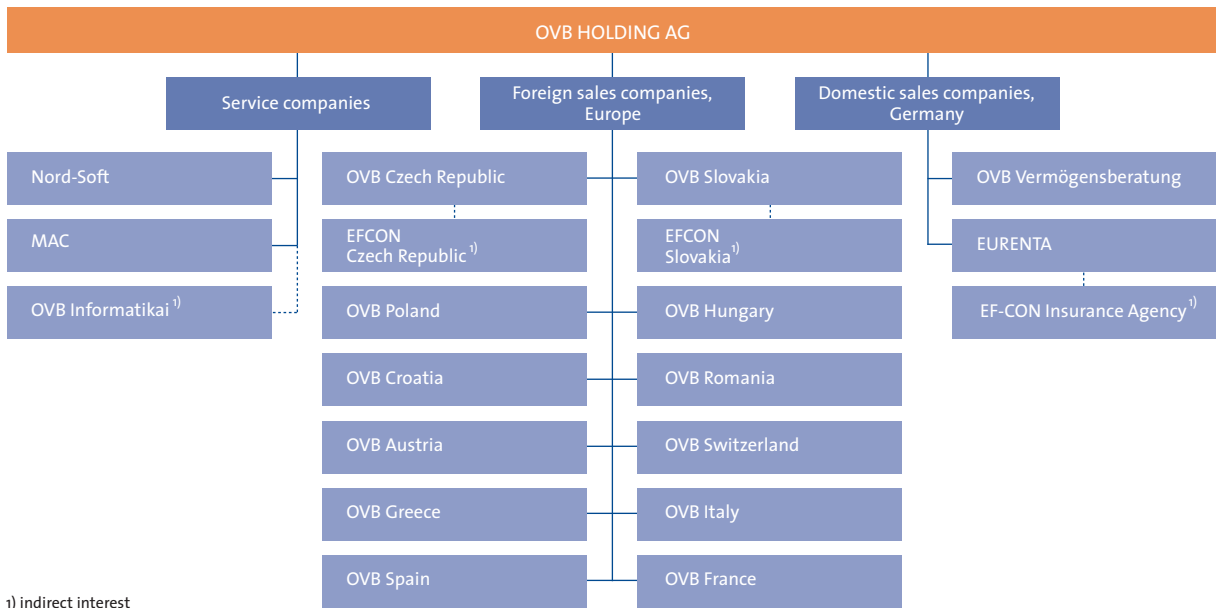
OVB HOLDING AG

Service companies

Foreign sales companies, Europe

Domestic sales companies, Germany

Nord-Soft

MAC

OVB Informatikai $^{1)}$

OVB Czech Republic

EFCON Czech Republic $^{1)}$

OVB Slovakia

EFCON Slovakia $^{1)}$

OVB Poland

OVB Hungary

OVB Croatia

OVB Romania

OVB Austria

OVB Switzerland

OVB Greece

OVB Italy

OVB Spain

OVB France

OVB Vermögensberatung

EURENTA

EF-CON Insurance Agency $^{1)}$

1) indirect interest